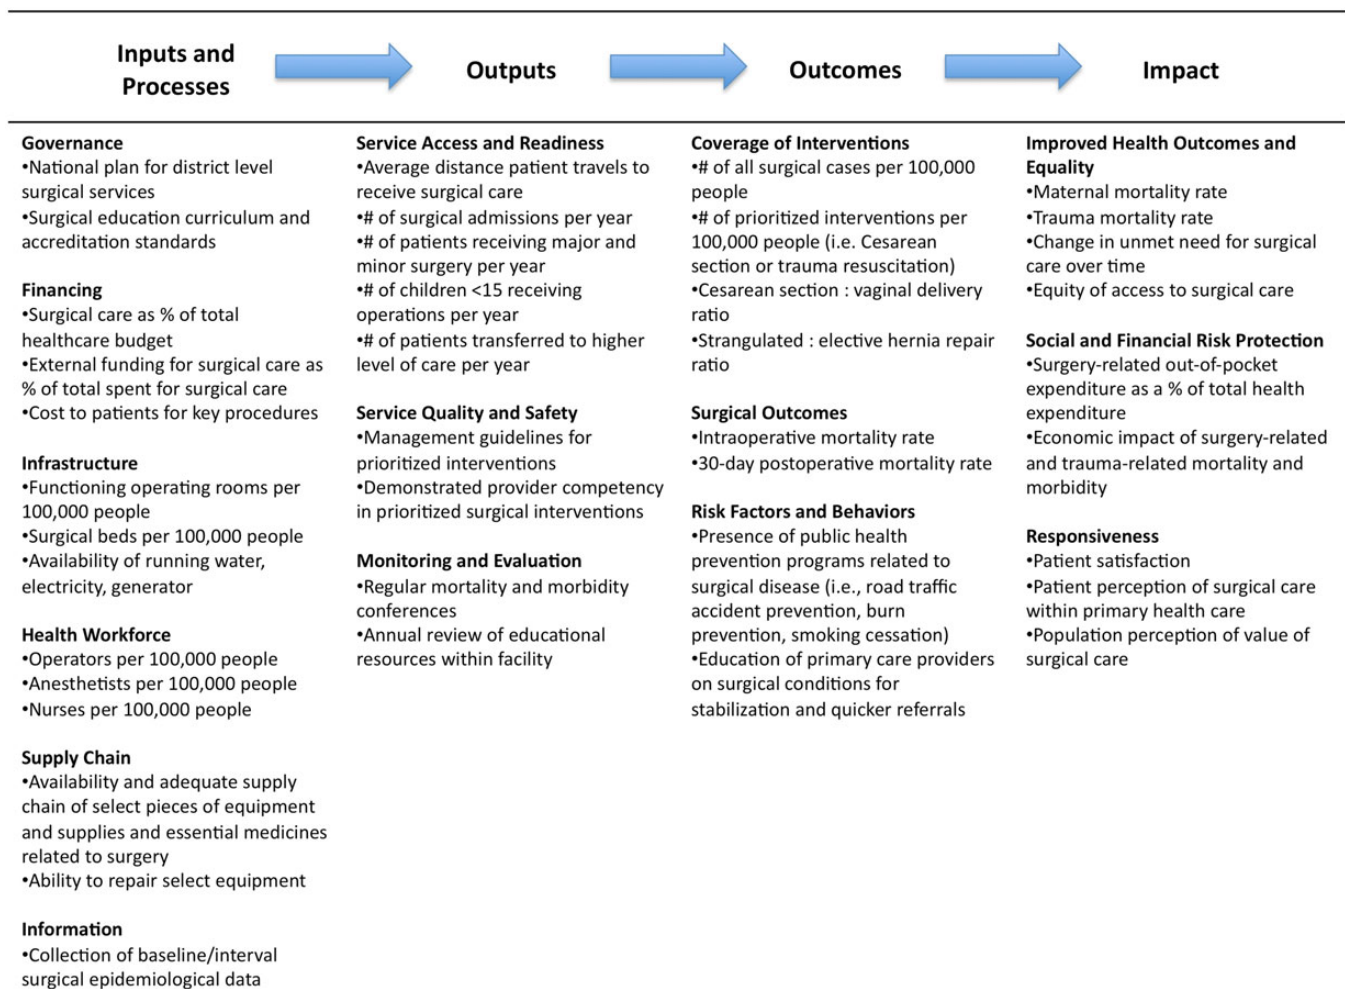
Inputs and Processes

Outputs

Outcomes

Impact

Governance
•National plan for district level surgical services
•Surgical education curriculum and accreditation standards

Financing
•Surgical care as % of total healthcare budget
•External funding for surgical care as % of total spent for surgical care
•Cost to patients for key procedures

Infrastructure
•Functioning operating rooms per 100,000 people
•Surgical beds per 100,000 people
•Availability of running water, electricity, generator

Health Workforce
•Operators per 100,000 people
•Anesthetists per 100,000 people
•Nurses per 100,000 people

Supply Chain
•Availability and adequate supply chain of select pieces of equipment and supplies and essential medicines related to surgery
•Ability to repair select equipment

Information
•Collection of baseline/interval surgical epidemiological data

Service Access and Readiness
•Average distance patient travels to receive surgical care
•# of surgical admissions per year
•# of patients receiving major and minor surgery per year
•# of children <15 receiving operations per year
•# of patients transferred to higher level of care per year

Service Quality and Safety
•Management guidelines for prioritized interventions
•Demonstrated provider competency in prioritized surgical interventions

Monitoring and Evaluation
•Regular mortality and morbidity conferences
•Annual review of educational resources within facility

Coverage of Interventions
•# of all surgical cases per 100,000 people
•# of prioritized interventions per 100,000 people (i.e. Cesarean section or trauma resuscitation)
•Cesarean section : vaginal delivery ratio
•Strangulated : elective hernia repair ratio

Surgical Outcomes
•Intraoperative mortality rate
•30-day postoperative mortality rate

Risk Factors and Behaviors
•Presence of public health prevention programs related to surgical disease (i.e., road traffic accident prevention, burn prevention, smoking cessation)
•Education of primary care providers on surgical conditions for stabilization and quicker referrals

Improved Health Outcomes and Equality
•Maternal mortality rate
•Trauma mortality rate
•Change in unmet need for surgical care over time
•Equity of access to surgical care

Social and Financial Risk Protection
•Surgery-related out-of-pocket expenditure as a % of total health expenditure
•Economic impact of surgery-related and trauma-related mortality and morbidity

Responsiveness
•Patient satisfaction
•Patient perception of surgical care within primary health care
•Population perception of value of surgical care